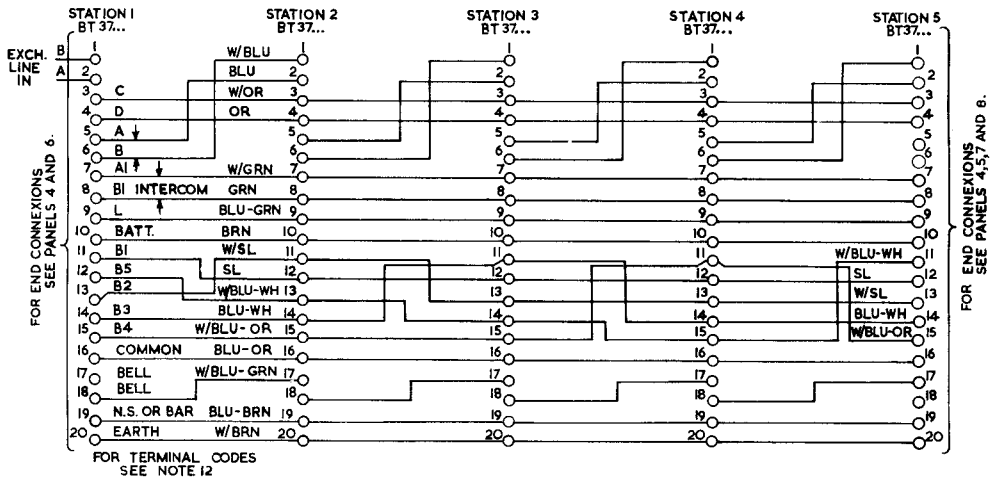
STATION 1 BT 37...

STATION 2 BT 37...

STATION 3 BT 37...

STATION 4 BT37...

STATION 5 BT37...

EXCH. LINE IN

B A

FOR END CONNEXIONS SEE PANELS 4 AND 6.

1 2 3 C 4 D 5 A 6 B 7 A1 8 B1 INTERCOM 9 L 10 BATT. 11 B1 12 B5 13 B2 14 B3 15 B4 16 COMMON 17 BELL 18 BELL 19 N.S. OR BAR 20 EARTH

W/BLU 1
BLU 2
W/OR 3
OR 4
5
6
W/GRN 7
GRN 8
BLU-GRN 9
BRN 10
W/SL 11
SL 12
W/BLU-WH 13
BLU-WH 14
W/BLU-OR 15
BLU-OR 16
W/BLU-GRN 17
18
BLU-BRN 19
W/BRN 20

1 2 3 4 5 6 7 8 9 10 11 12 13 14 15 16 17 18 19 20

1 2 3 4 5 6 7 8 9 10 11 12 13 14 15 16 17 18 19 20

W/BLU-WH 11
SL 12
W/SL 13
BLU-WH 14
W/BLU-OR 15
1 2 3 4 5 6 7 8 9 10 16 17 18 19 20

FOR END CONNEXIONS SEE PANELS 4,5,7 AND 8.

FOR TERMINAL CODES SEE NOTE 12